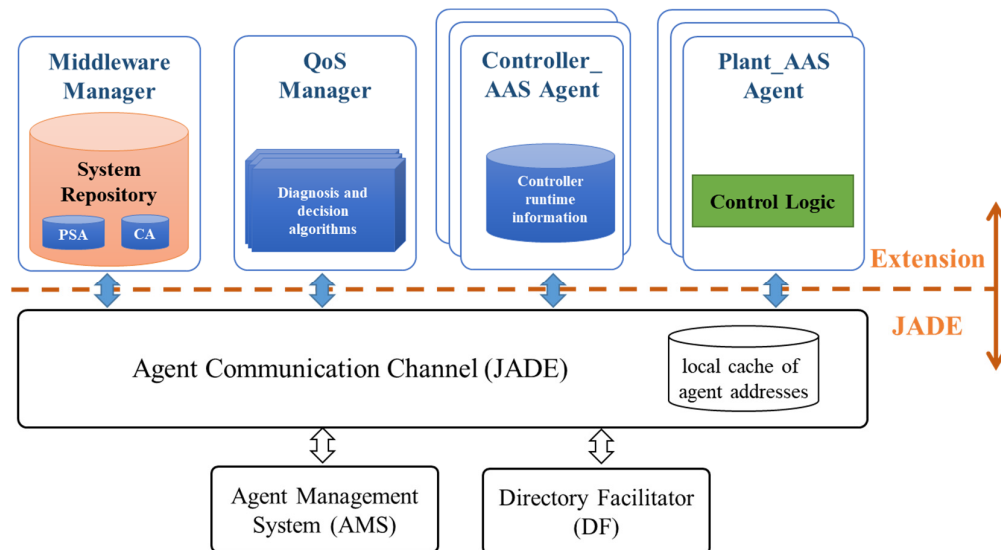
Middleware Manager

System Repository

PSA

CA

QoS Manager

Diagnosis and decision algorithms

Controller_ AAS Agent

Controller runtime information

Plant_AAS Agent

Control Logic

Extension

JADE

Agent Communication Channel (JADE)

local cache of agent addresses

Agent Management System (AMS)

Directory Facilitator (DF)